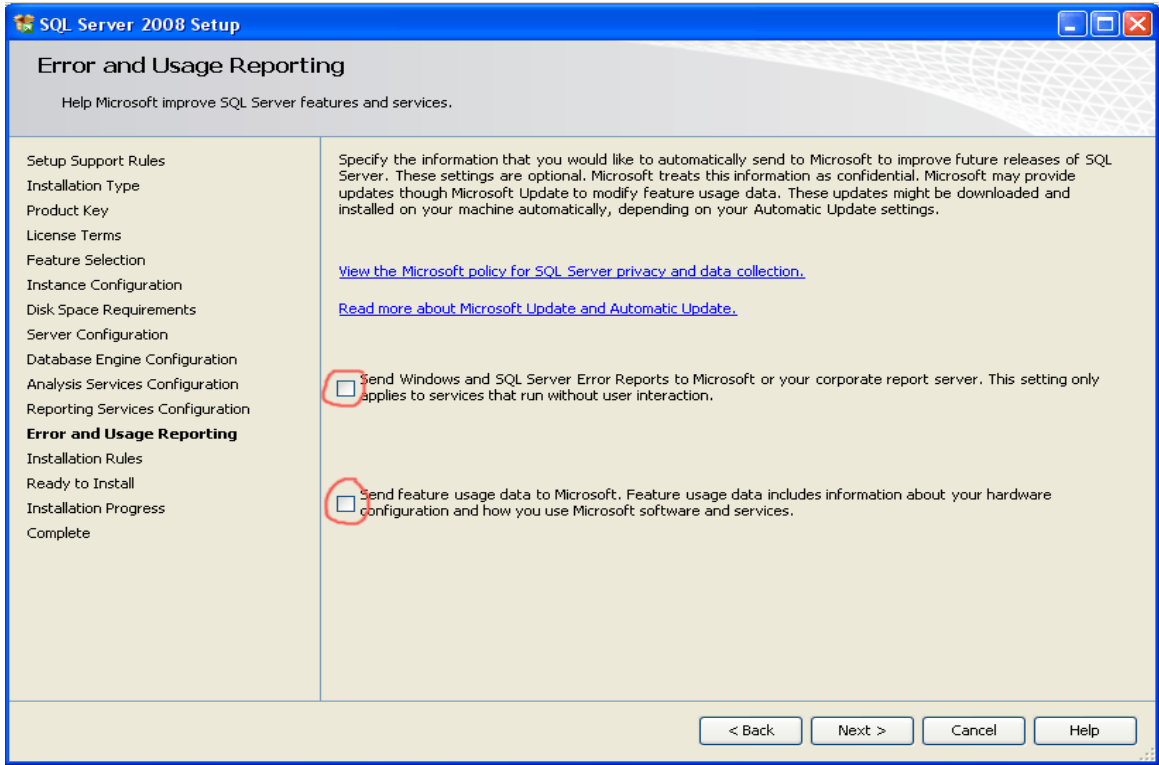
SQL Server 2008 Setup

Error and Usage Reporting

Help Microsoft improve SQL Server features and services.

Setup Support Rules
Installation Type
Product Key
License Terms
Feature Selection
Instance Configuration
Disk Space Requirements
Server Configuration
Database Engine Configuration
Analysis Services Configuration
Reporting Services Configuration
Error and Usage Reporting
Installation Rules
Ready to Install
Installation Progress
Complete

Specify the information that you would like to automatically send to Microsoft to improve future releases of SQL Server. These settings are optional. Microsoft treats this information as confidential. Microsoft may provide updates though Microsoft Update to modify feature usage data. These updates might be downloaded and installed on your machine automatically, depending on your Automatic Update settings.

View the Microsoft policy for SQL Server privacy and data collection.

Read more about Microsoft Update and Automatic Update.

Send Windows and SQL Server Error Reports to Microsoft or your corporate report server. This setting only applies to services that run without user interaction.

Send feature usage data to Microsoft. Feature usage data includes information about your hardware configuration and how you use Microsoft software and services.

< Back
Next >
Cancel
Help